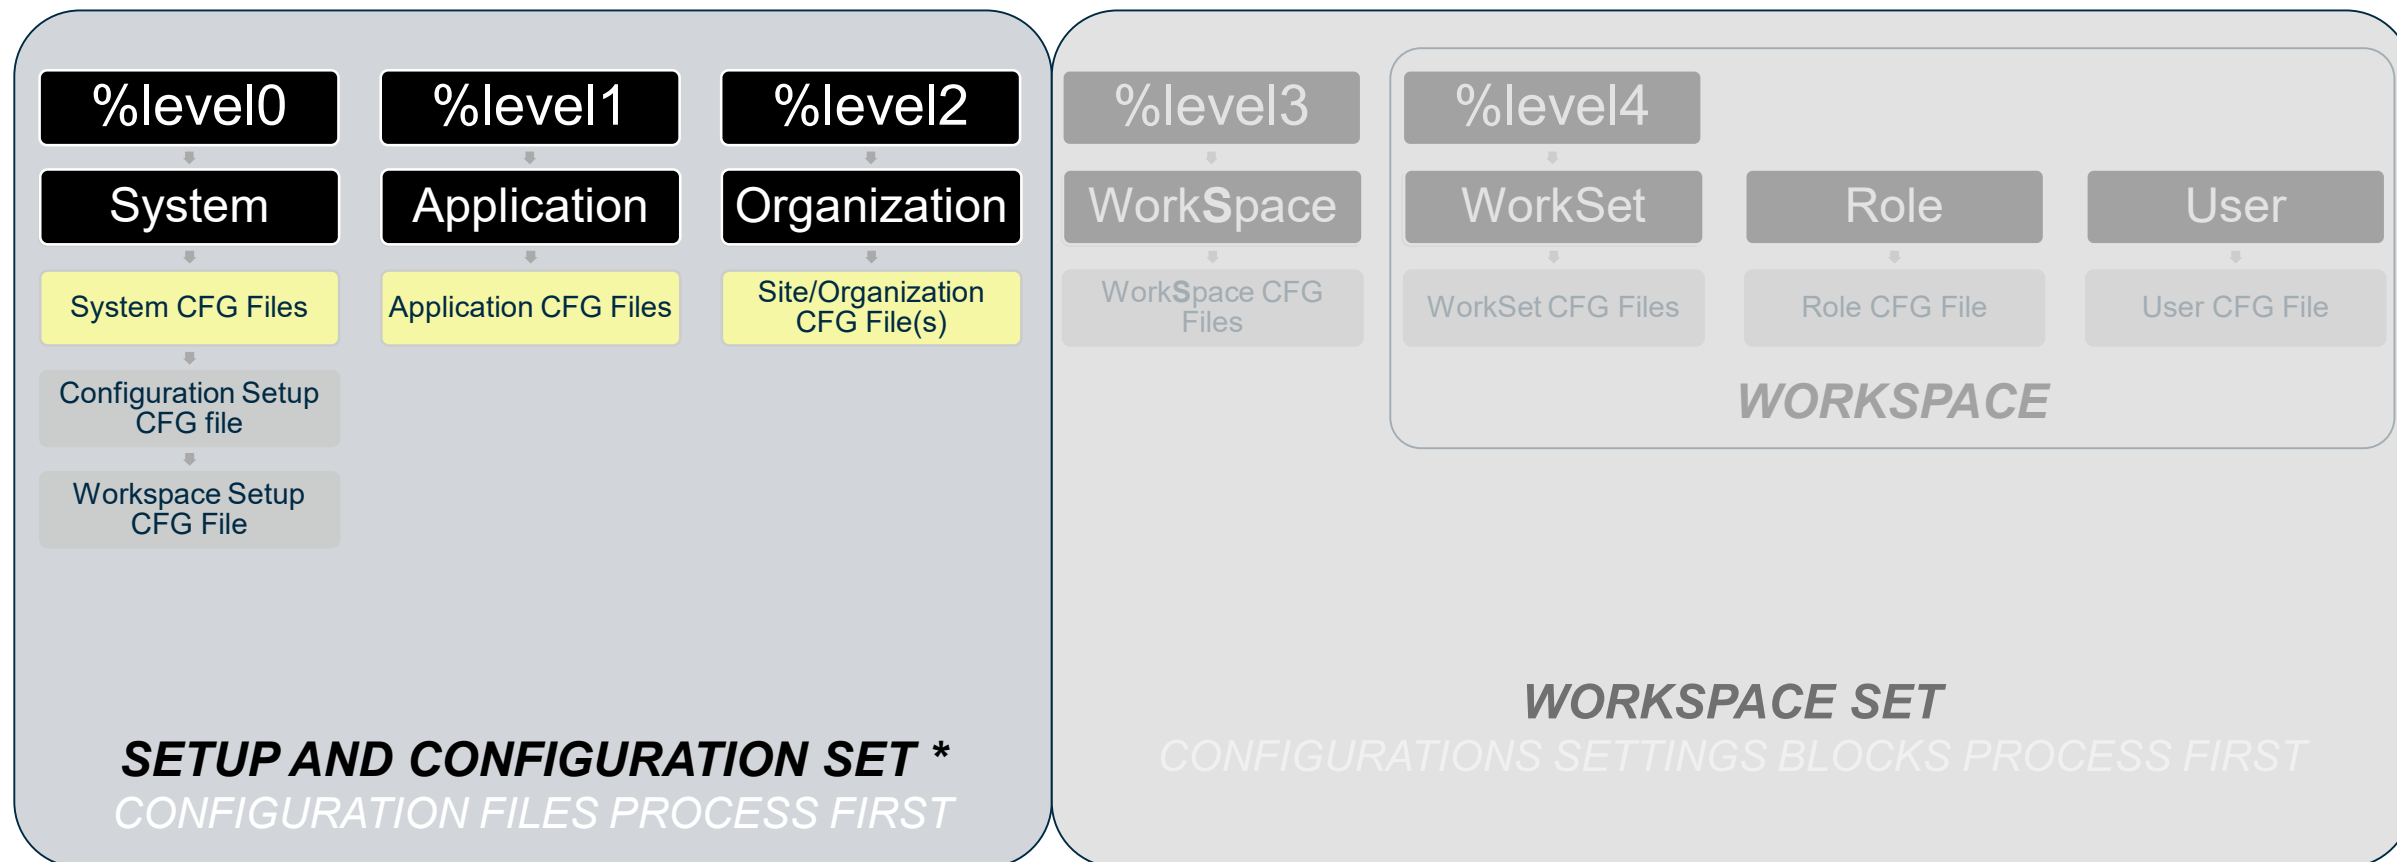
%level0

System

System CFG Files

Configuration Setup CFG file

Workspace Setup CFG File

%level1

Application

Application CFG Files

%level2

Organization

Site/Organization CFG File(s)

SETUP AND CONFIGURATION SET *

CONFIGURATION FILES PROCESS FIRST

%level3

WorkSpace

WorkSpace CFG Files

%level4

WorkSet

WorkSet CFG Files

Role

Role CFG File

User

User CFG File

WORKSPACE

WORKSPACE SET

CONFIGURATIONS SETTINGS BLOCKS PROCESS FIRST